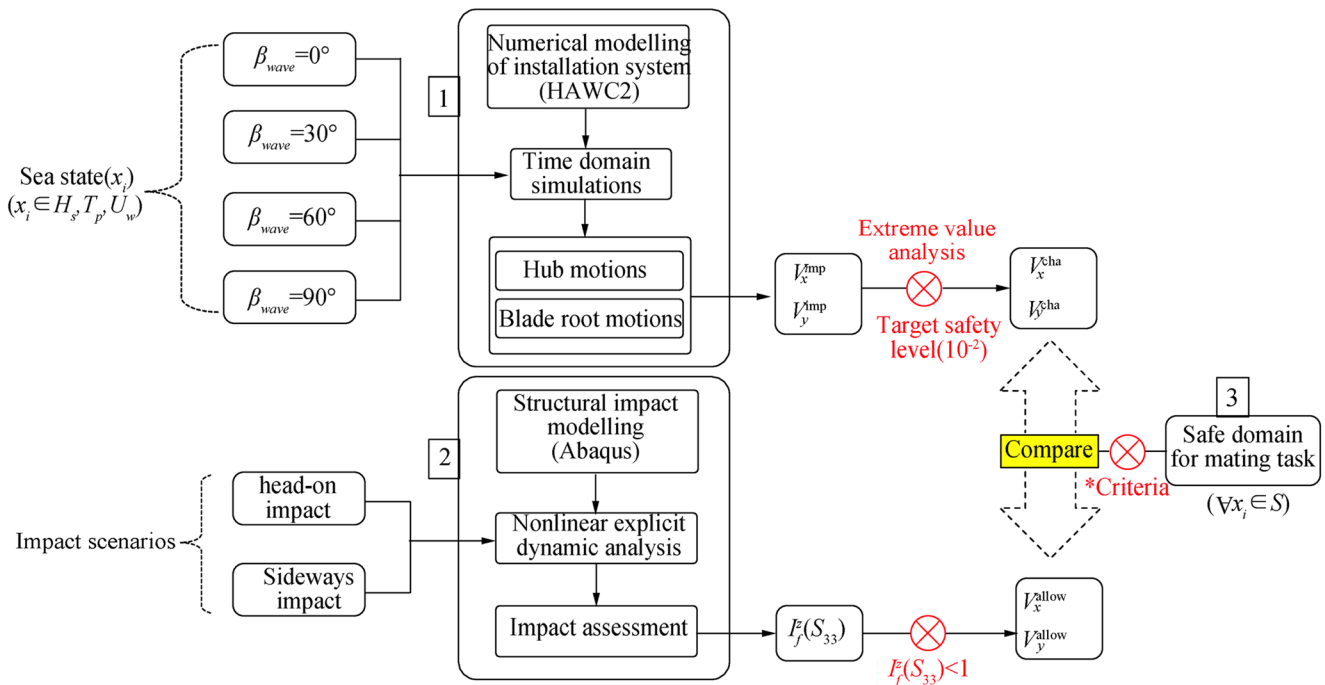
Sea state($x_i$)
($x_i \in H_s, T_p, U_w$)

$\beta_{wave}$=0°

$\beta_{wave}$=30°

$\beta_{wave}$=60°

$\beta_{wave}$=90°

1

Numerical modelling of installation system (HAWC2)

Time domain simulations

Hub motions

Blade root motions

$V_x^{imp}$
$V_y^{imp}$

Extreme value analysis

Target safety level($10^{-2}$)

$V_x^{cha}$
$V_y^{cha}$

Compare

*Criteria

3

Safe domain for mating task

($\forall x_i \in S$)

Impact scenarios

head-on impact

Sideways impact

2

Structural impact modelling (Abaqus)

Nonlinear explicit dynamic analysis

Impact assessment

$I_f^z(S_{33})$

$I_f^z(S_{33})<1$

$V_x^{allow}$
$V_y^{allow}$